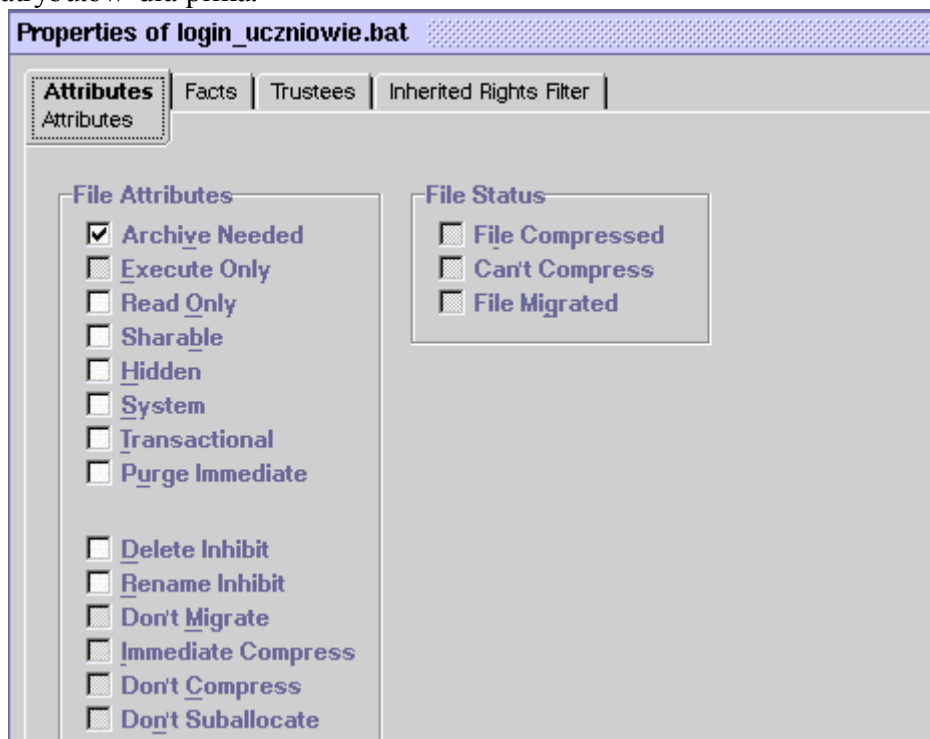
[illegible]

Properties of login_uczniowie.bat

Attributes | Facts | Trustees | Inherited Rights Filter

Attributes

File Attributes
☑ Archive Needed
☐ Execute Only
☐ Read Only
☐ Sharable
☐ Hidden
☐ System
☐ Transactional
☐ Purge Immediate

☐ Delete Inhibit
☐ Rename Inhibit
☐ Don't Migrate
☐ Immediate Compress
☐ Don't Compress
☐ Don't Suballocate

File Status
☐ File Compressed
☐ Can't Compress
☐ File Migrated